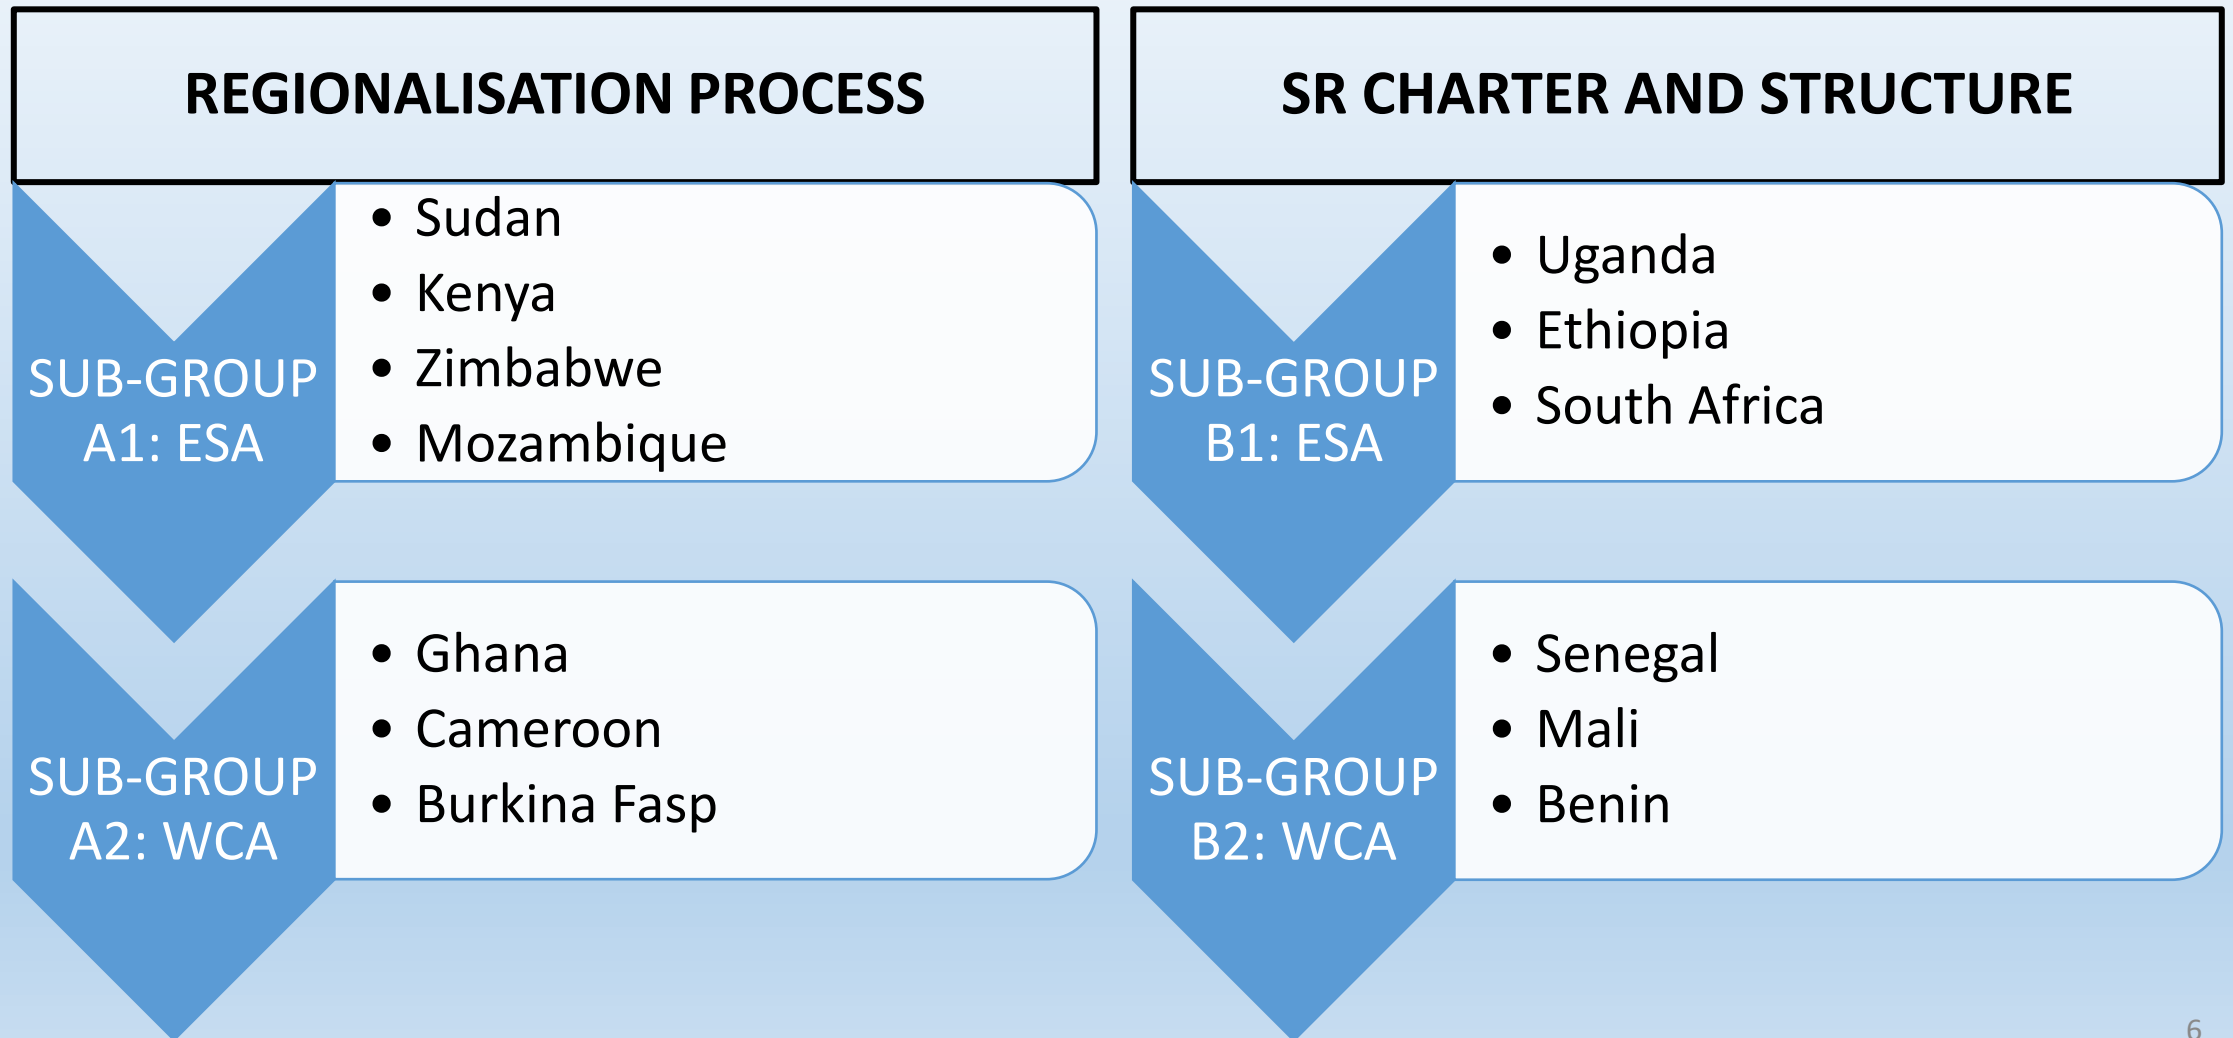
REGIONALISATION PROCESS

SUB-GROUP A1: ESA

- Sudan
- Kenya
- Zimbabwe
- Mozambique

SUB-GROUP A2: WCA

- Ghana
- Cameroon
- Burkina Fasp

SR CHARTER AND STRUCTURE

SUB-GROUP B1: ESA

- Uganda
- Ethiopia
- South Africa

SUB-GROUP B2: WCA

- Senegal
- Mali
- Benin

6